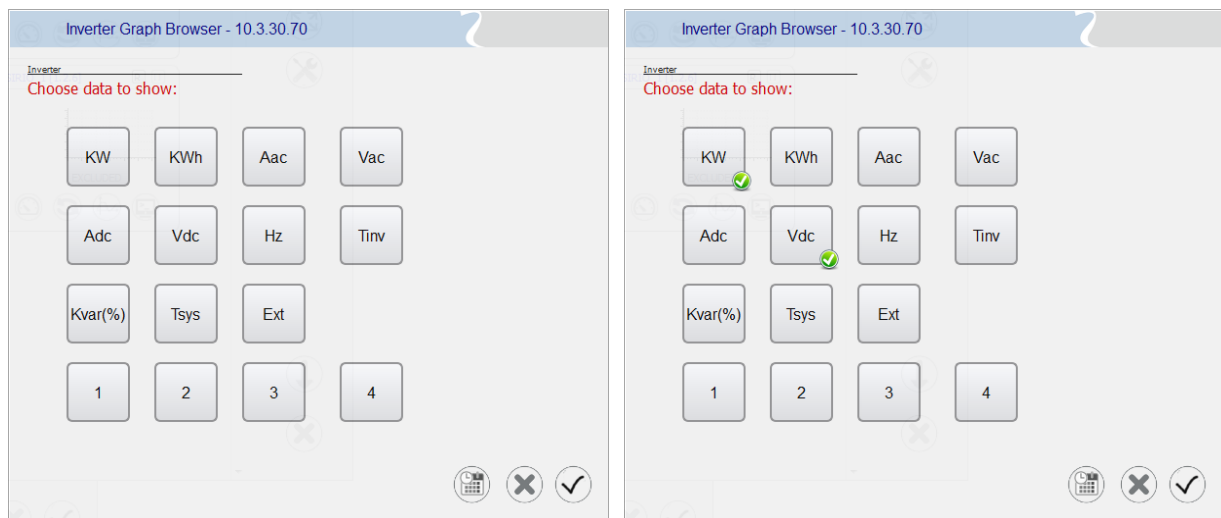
Inverter Graph Browser - 10.3.30.70

Inverter

Choose data to show:

KW KWh Aac Vac

Adc Vdc Hz Tinv

Kvar(%) Tsys Ext

1 2 3 4

Inverter Graph Browser - 10.3.30.70

Inverter

Choose data to show:

KW KWh Aac Vac

Adc Vdc Hz Tinv

Kvar(%) Tsys Ext

1 2 3 4